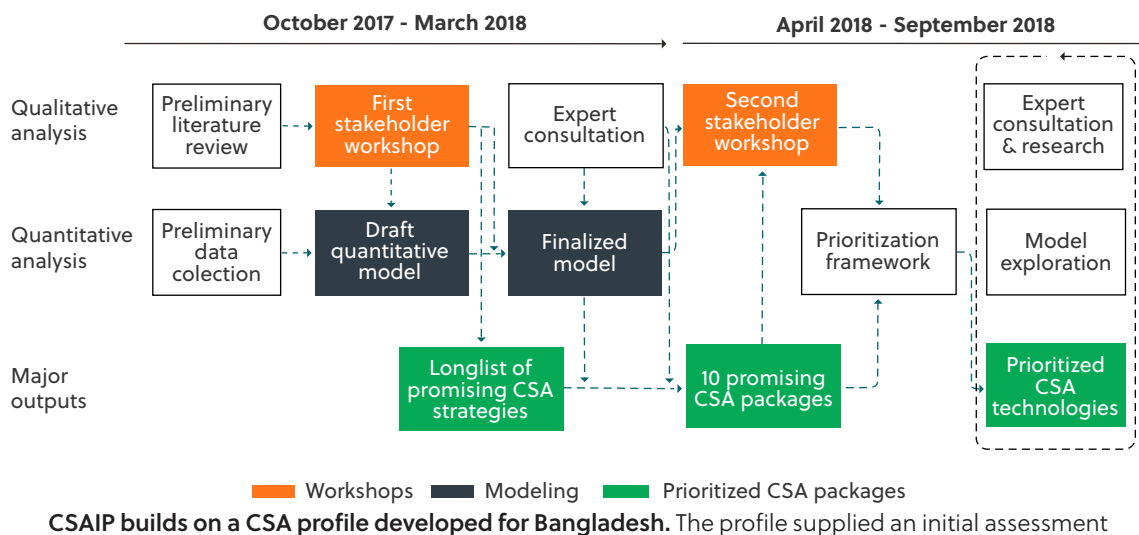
October 2017 - March 2018

April 2018 - September 2018

Qualitative analysis

Quantitative analysis

Major outputs

Preliminary literature review

First stakeholder workshop

Expert consultation

Second stakeholder workshop

Expert consultation & research

Preliminary data colection

Draft quantitative model

Finalized model

Prioritization framework

Model exploration

Longlist of promising CSA strategies

10 promising CSA packages

Prioritized CSA technologies

Workshops Modeling Prioritized CSA packages

CSAIP builds on a CSA profile developed for Bangladesh. The profile supplied an initial assessment